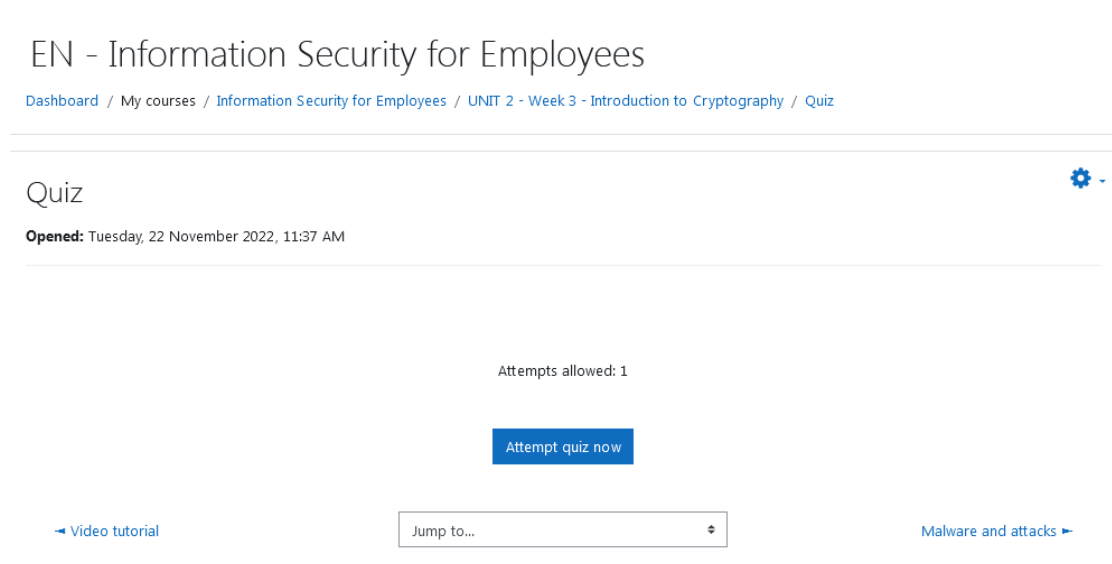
EN - Information Security for Employees

Dashboard / My courses / Information Security for Employees / UNIT 2 - Week 3 - Introduction to Cryptography / Quiz

Quiz

**Opened:** Tuesday, 22 November 2022, 11:37 AM

Attempts allowed: 1

Attempt quiz now

◄ Video tutorial

Jump to...

Malware and attacks ►